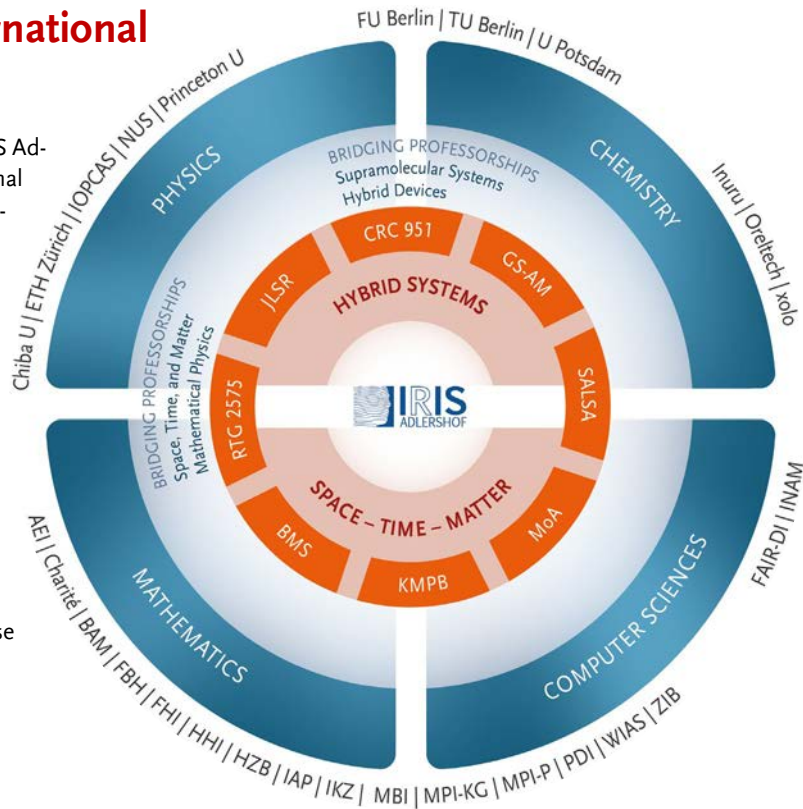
national

S Ad-
nal
-

se

FU Berlin | TU Berlin | U Potsdam

Chiba U | ETH Zürich | IOPCAS | NUS | Princeton U

PHYSICS

CHEMISTRY

Inuru | Oreltech | xolo

BRIDGING PROFESSORSHIPS
Supramolecular Systems
Hybrid Devices

CRC 951

JLSR

GS-AM

HYBRID SYSTEMS

SALSA

BRIDGING PROFESSORSHIPS
Space, Time, and Matter
Mathematical Physics

RTG 2575

IRIS
ADLERSHOF

SPACE – TIME – MATTER

BMS

MoA

KMPB

MATHEMATICS

COMPUTER SCIENCES

FAIR-DI | INAM

AEI | Charité | BAM | FBH | FHI | HHI | HZB | IAP | IKZ | MBI | MPI-KG | MPI-P | PDI | WIAS | ZIB